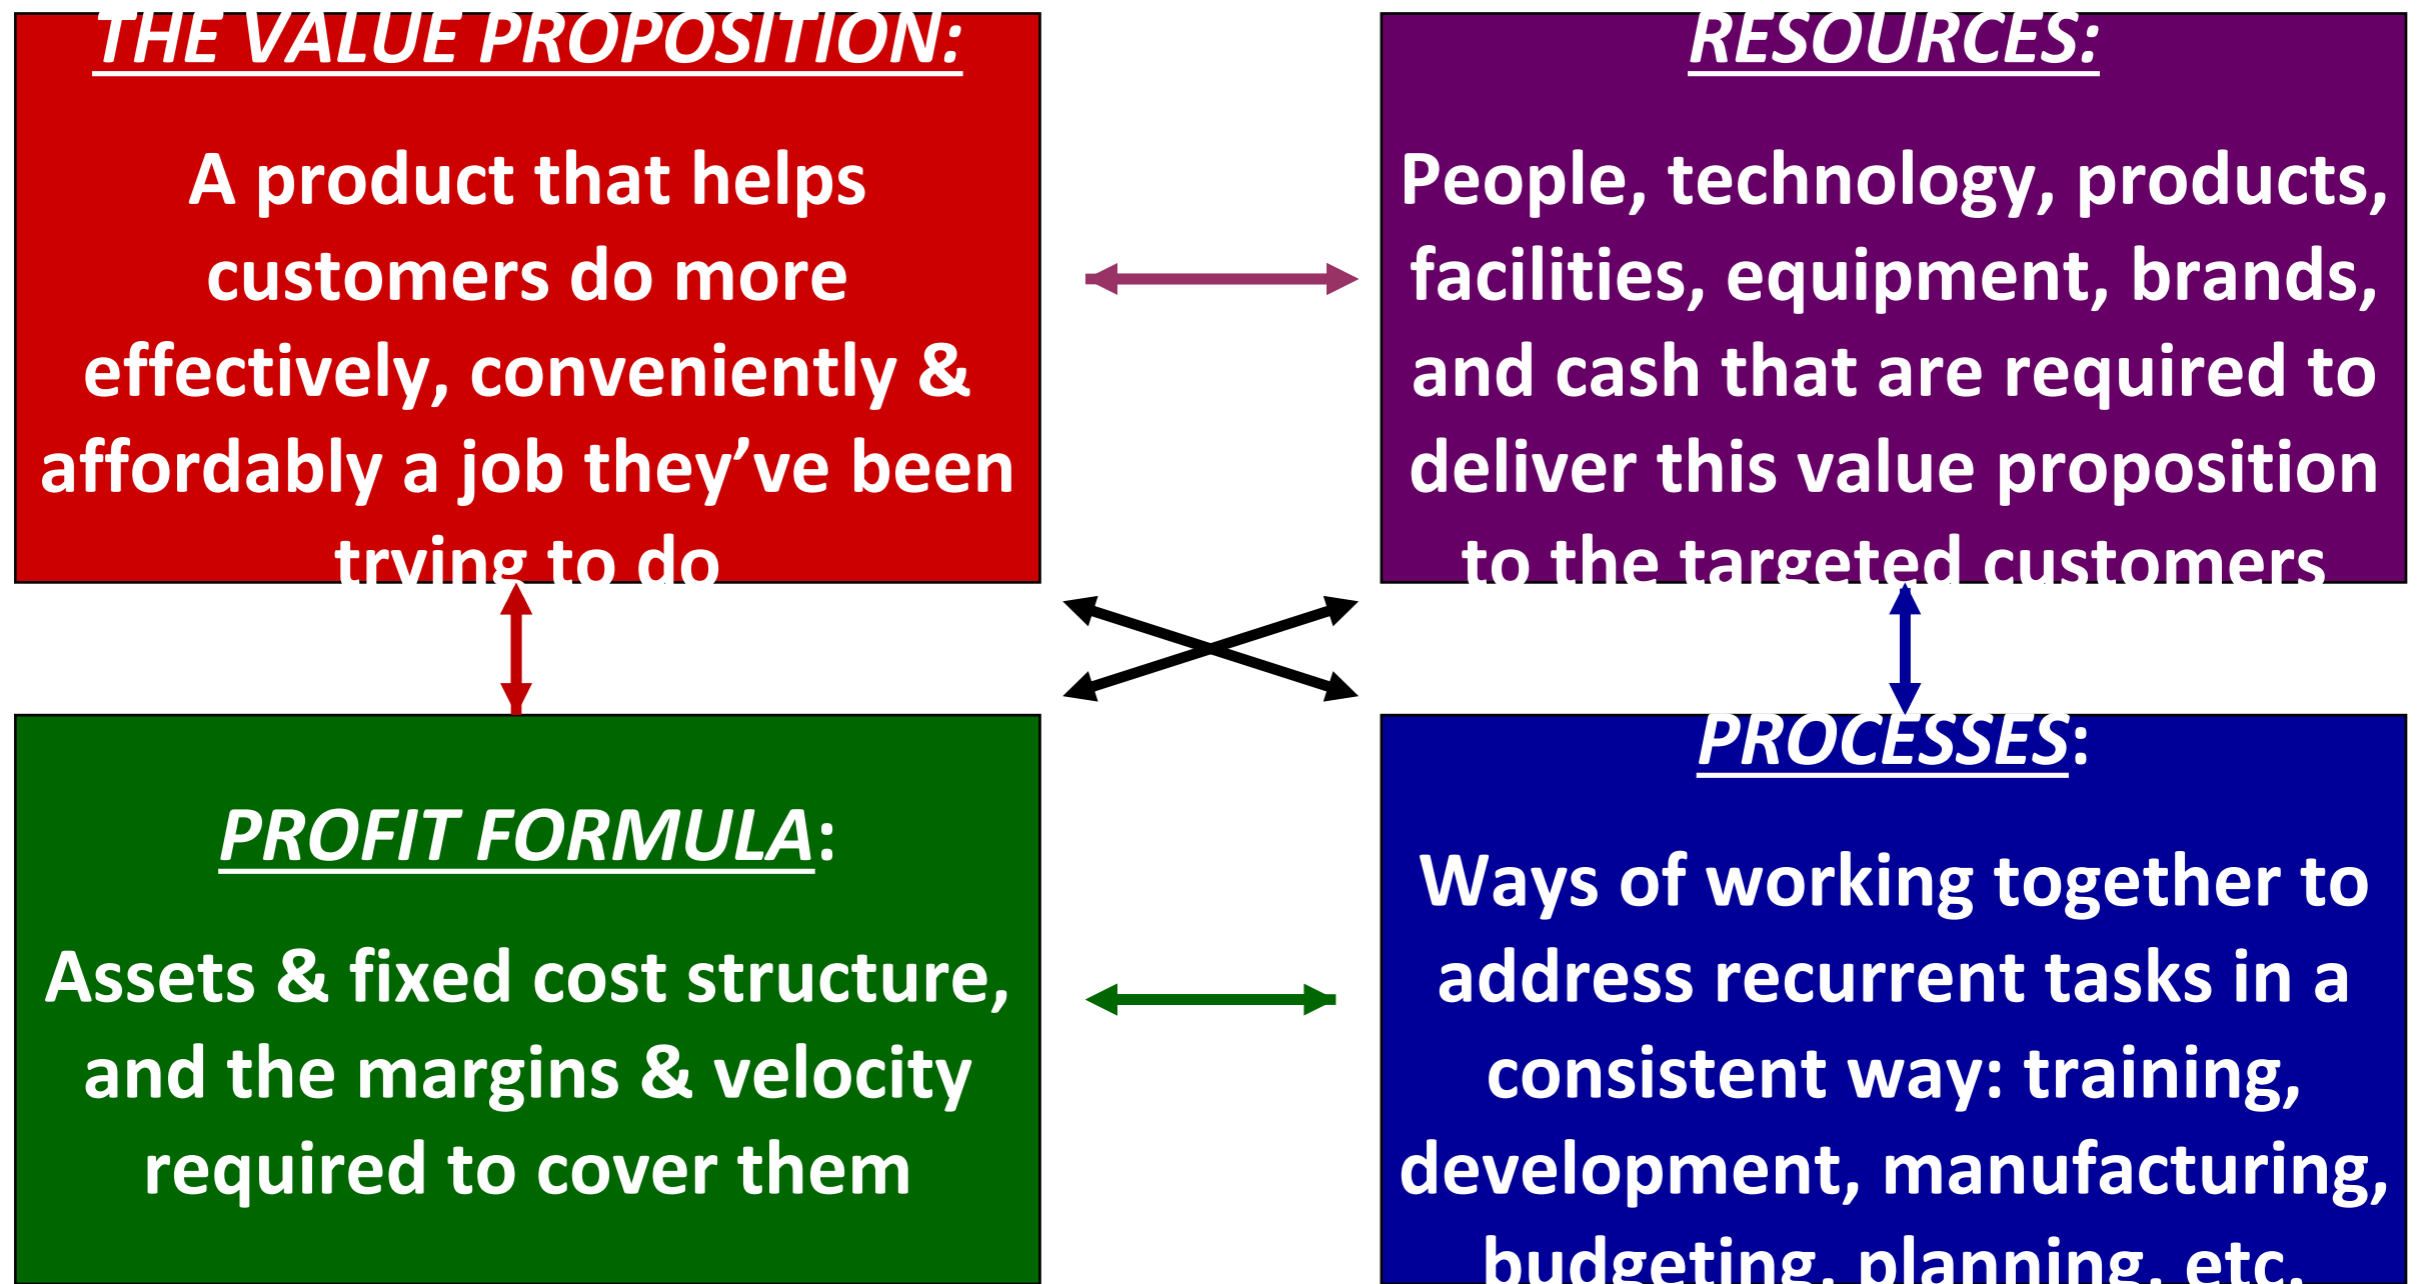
THE VALUE PROPOSITION:

A product that helps customers do more effectively, conveniently & affordably a job they've been trying to do

RESOURCES:

People, technology, products, facilities, equipment, brands, and cash that are required to deliver this value proposition to the targeted customers

PROFIT FORMULA:

Assets & fixed cost structure, and the margins & velocity required to cover them

PROCESSES:

Ways of working together to address recurrent tasks in a consistent way: training, development, manufacturing, budgeting, planning, etc.